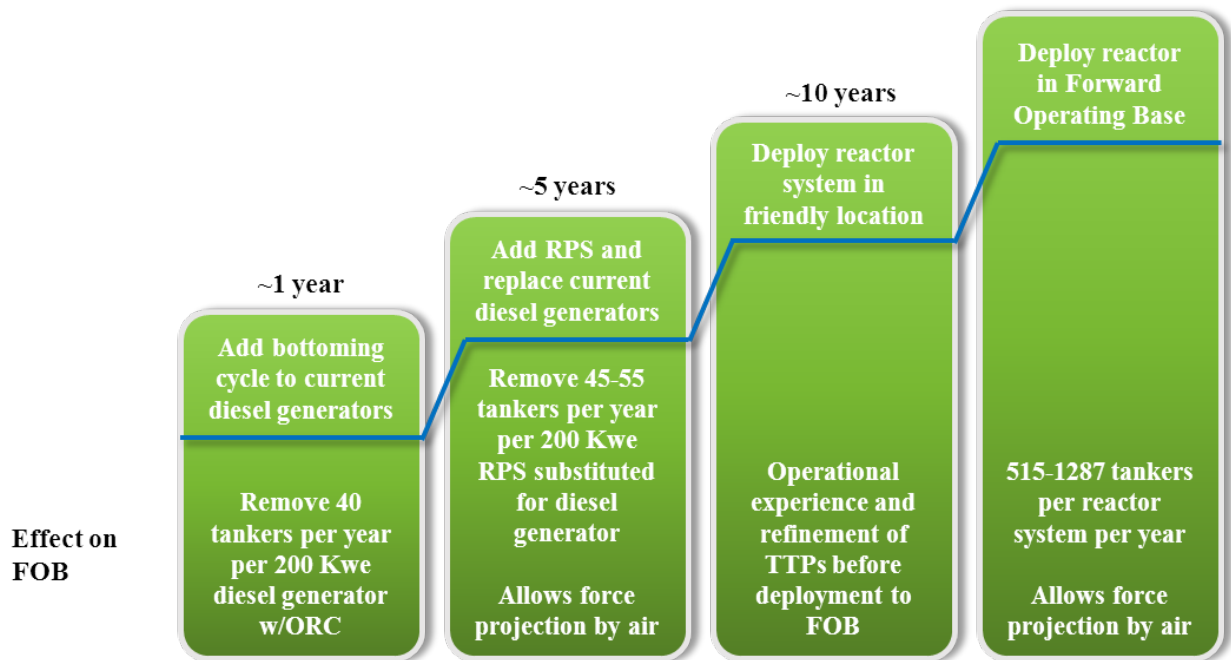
~1 year

Add bottoming cycle to current diesel generators

Remove 40 tankers per year per 200 Kwe diesel generator w/ORC

~5 years

Add RPS and replace current diesel generators

Remove 45-55 tankers per year per 200 Kwe RPS substituted for diesel generator

Allows force projection by air

~10 years

Deploy reactor system in friendly location

Operational experience and refinement of TTPs before deployment to FOB

Deploy reactor in Forward Operating Base

515-1287 tankers per reactor system per year

Allows force projection by air

Effect on FOB